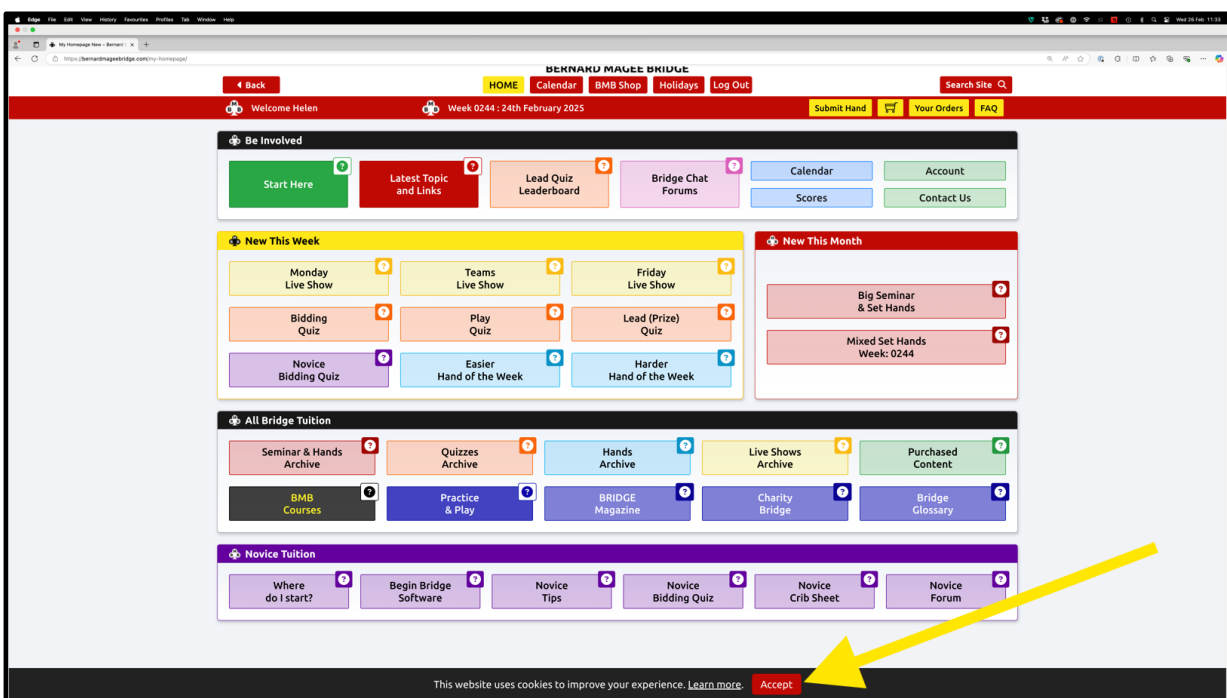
Edge File Edit View History Favourites Profiles Tab Window Help

Wed 26 Feb 11:33

My Homepage New – Bernard M

https://bernardmageebridge.com/my-homepage/

BERNARD MAGEE BRIDGE

Back

HOME Calendar BMB Shop Holidays Log Out

Search Site

Welcome Helen

Week 0244 : 24th February 2025

Submit Hand Your Orders FAQ

Be Involved

Start Here ?

Latest Topic and Links ?

Lead Quiz Leaderboard ?

Bridge Chat Forums ?

Calendar

Account

Scores

Contact Us

New This Week

Monday Live Show ?

Teams Live Show ?

Friday Live Show ?

Bidding Quiz ?

Play Quiz ?

Lead (Prize) Quiz ?

Novice Bidding Quiz ?

Easier Hand of the Week ?

Harder Hand of the Week ?

New This Month

Big Seminar & Set Hands ?

Mixed Set Hands Week: 0244 ?

All Bridge Tuition

Seminar & Hands Archive ?

Quizzes Archive ?

Hands Archive ?

Live Shows Archive ?

Purchased Content ?

BMB Courses ?

Practice & Play ?

BRIDGE Magazine ?

Charity Bridge ?

Bridge Glossary ?

Novice Tuition

Where do I start? ?

Begin Bridge Software ?

Novice Tips ?

Novice Bidding Quiz ?

Novice Crib Sheet ?

Novice Forum ?

This website uses cookies to improve your experience. Learn more. Accept